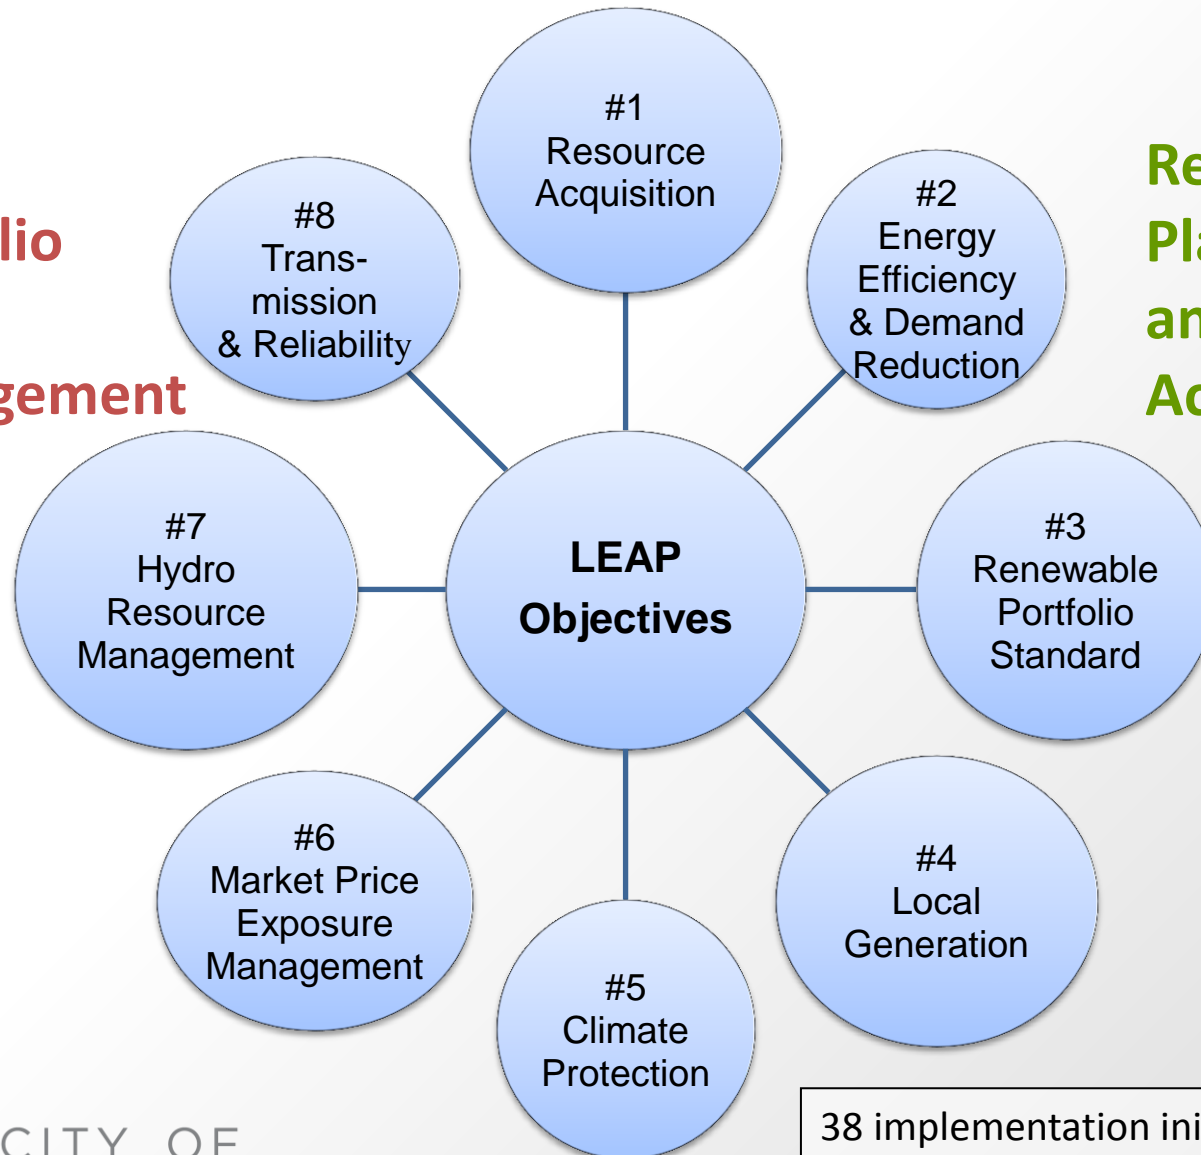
lio

gement

#1
Resource
Acquisition

Re
Pl
an
Ac

#8
Transmission
& Reliability

#2
Energy
Efficiency
& Demand
Reduction

#7
Hydro
Resource
Management

LEAP
Objectives

#3
Renewable
Portfolio
Standard

#6
Market Price
Exposure
Management

#5
Climate
Protection

#4
Local
Generation

CITY OF

38 implementation ini